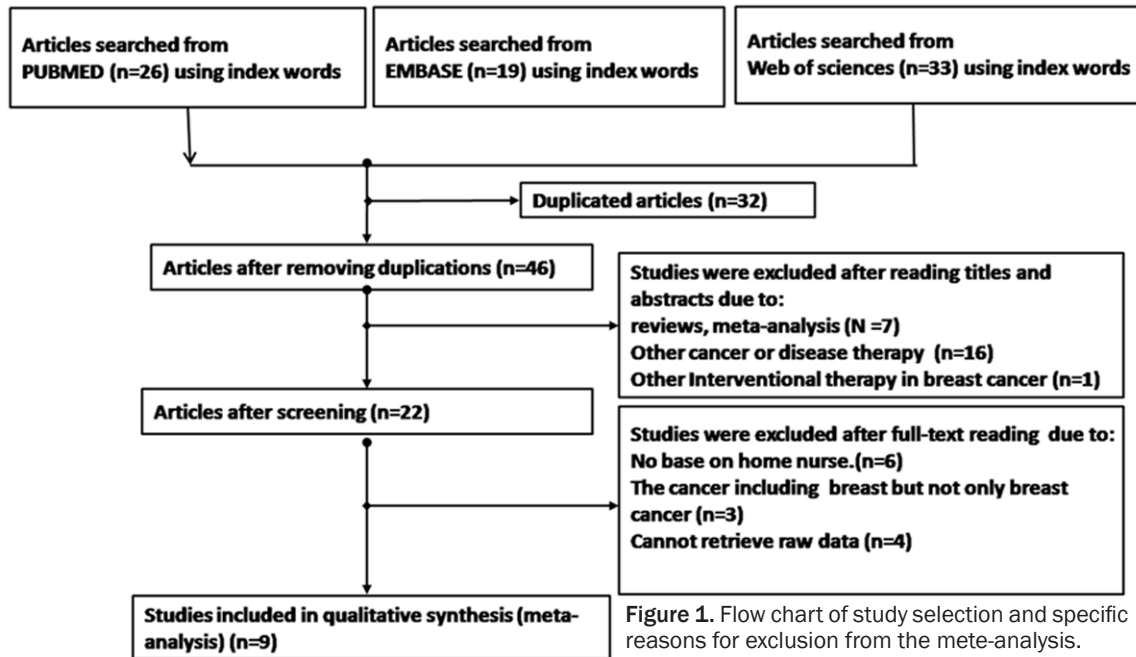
Articles searched from PUBMED (n=26) using index words

Articles searched from EMBASE (n=19) using index words

Articles searched from Web of sciences (n=33) using index words

Duplicated articles (n=32)

Articles after removing duplications (n=46)

Studies were excluded after reading titles and abstracts due to:
reviews, meta-analysis (N =7)
Other cancer or disease therapy (n=16)
Other Interventional therapy in breast cancer (n=1)

Articles after screening (n=22)

Studies were excluded after full-text reading due to:
No base on home nurse.(n=6)
The cancer including breast but not only breast cancer (n=3)
Cannot retrieve raw data (n=4)

Studies included in qualitative synthesis (meta-analysis) (n=9)

Figure 1. Flow chart of study selection and specific reasons for exclusion from the mete-analysis.